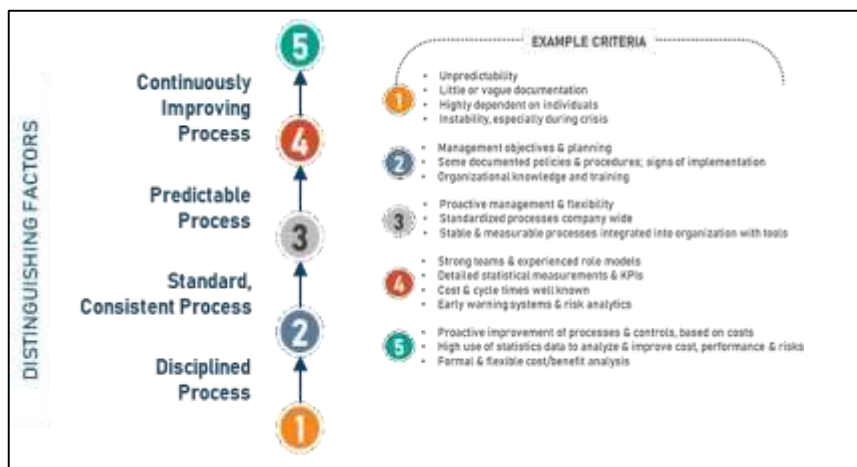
DISTINGUISHING FACTORS

5

Continuously Improving Process

4

Predictable Process

3

Standard, Consistent Process

2

Disciplined Process

1

EXAMPLE CRITERIA

1
- Unpredictability
- Little or vague documentation
- Highly dependent on individuals
- Instability, especially during crisis

2
- Management objectives & planning
- Some documented policies & procedures; signs of implementation
- Organizational knowledge and training

3
- Proactive management & flexibility
- Standardized processes company wide
- Stable & measurable processes integrated into organization with tools

4
- Strong teams & experienced role models
- Detailed statistical measurements & KPIs
- Cost & cycle times well known
- Early warning systems & risk analytics

5
- Proactive improvement of processes & controls, based on costs
- High use of statistics data to analyze & improve cost, performance & risks
- Formal & flexible cost/benefit analysis